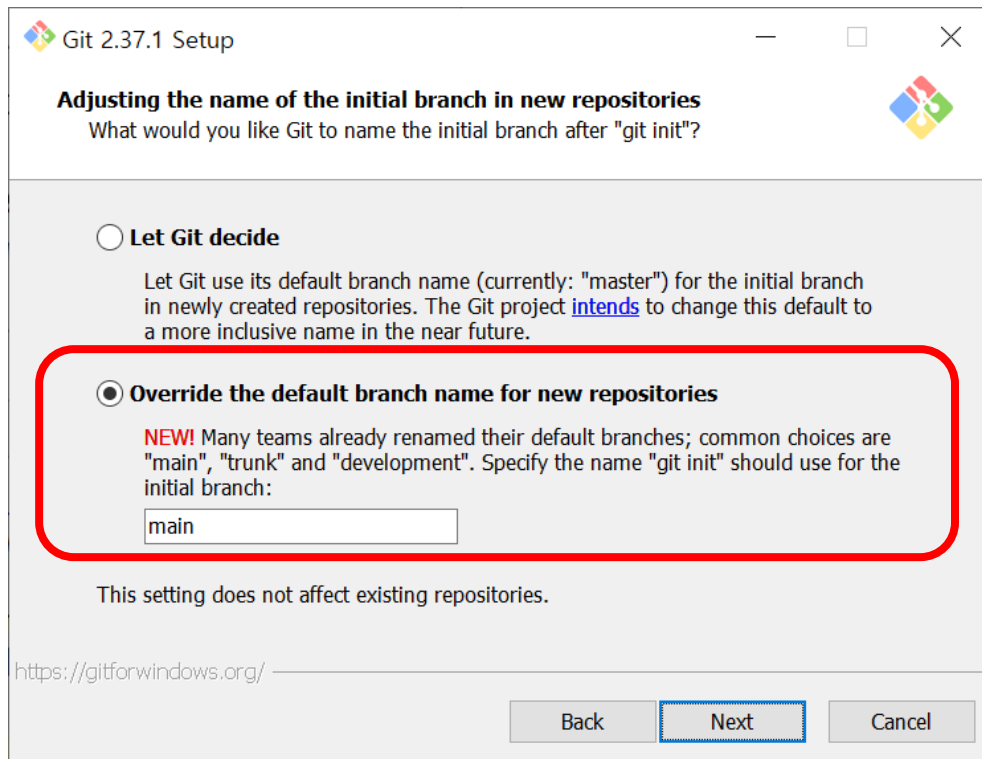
Git 2.37.1 Setup

Adjusting the name of the initial branch in new repositories
What would you like Git to name the initial branch after "git init"?

Let Git decide

Let Git use its default branch name (currently: "master") for the initial branch in newly created repositories. The Git project intends to change this default to a more inclusive name in the near future.

Override the default branch name for new repositories

NEW! Many teams already renamed their default branches; common choices are "main", "trunk" and "development". Specify the name "git init" should use for the initial branch:

main

This setting does not affect existing repositories.

https://gitforwindows.org/

Back Next Cancel